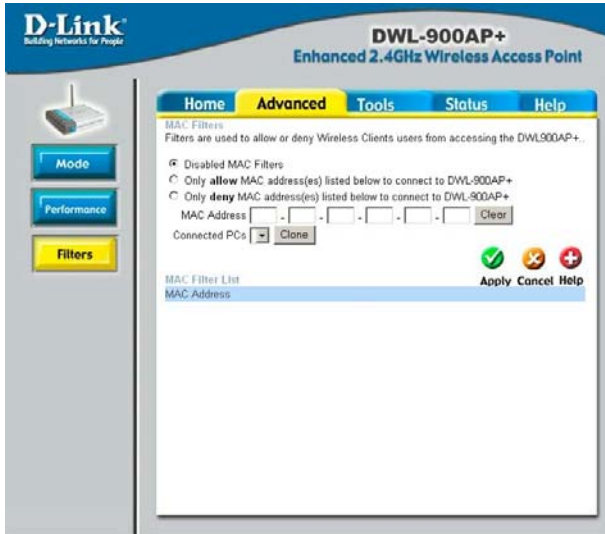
D-Link
Building Networks for People

DWL-900AP+
Enhanced 2.4GHz Wireless Access Point

Mode

Performance

Filters

Home | Advanced | Tools | Status | Help

MAC Filters
Filters are used to allow or deny Wireless Clients users from accessing the DWL900AP+.

Disabled MAC Filters
Only **allow** MAC address(es) listed below to connect to DWL-900AP+
Only **deny** MAC address(es) listed below to connect to DWL-900AP+
MAC Address - - - - - Clear
Connected PCs Clone

Apply Cancel Help

MAC Filter List
MAC Address